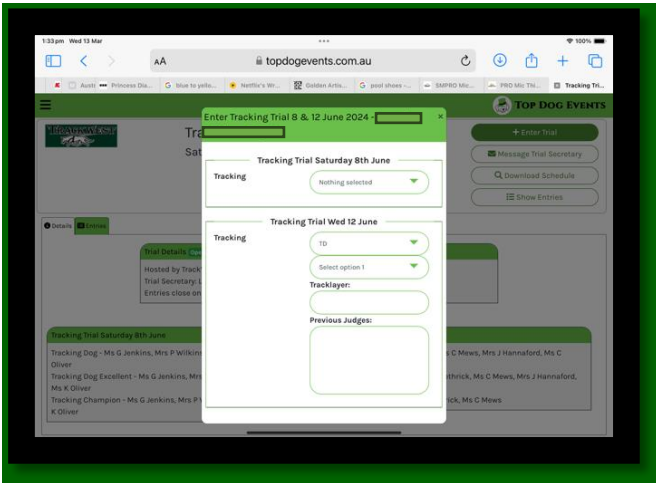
1:33 pm Wed 13 Mar
100%
AA
topdogevents.com.au
Austi Princess Dia... blue to yello... Netflix's Wr... Golden Artis... pool shoes -... SMPRO Mic... PRO Mic Thi... Tracking Tri...
TOP DOG EVENTS
Tra
Sat
Enter Tracking Trial 8 & 12 June 2024 - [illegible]
×
Tracking Trial Saturday 8th June
Tracking
Nothing selected
Tracking Trial Wed 12 June
Tracking
TD
Select option 1
Tracklayer:
Previous Judges:
+ Enter Trial
Message Trial Secretary
Download Schedule
Show Entries
Details
Entries
Trial Details
Hosted by Track
Trial Secretary: L
Entries close on
Tracking Trial Saturday 8th June
Tracking Dog - Ms G Jenkins, Mrs P Wilkins
Oliver
Tracking Dog Excellent - Ms G Jenkins, Mrs
Ms K Oliver
Tracking Champion - Ms G Jenkins, Mrs P
K Oliver
s C Mews, Mrs J Hannaford, Ms C
thrick, Ms C Mews, Mrs J Hannaford,
rick, Ms C Mews